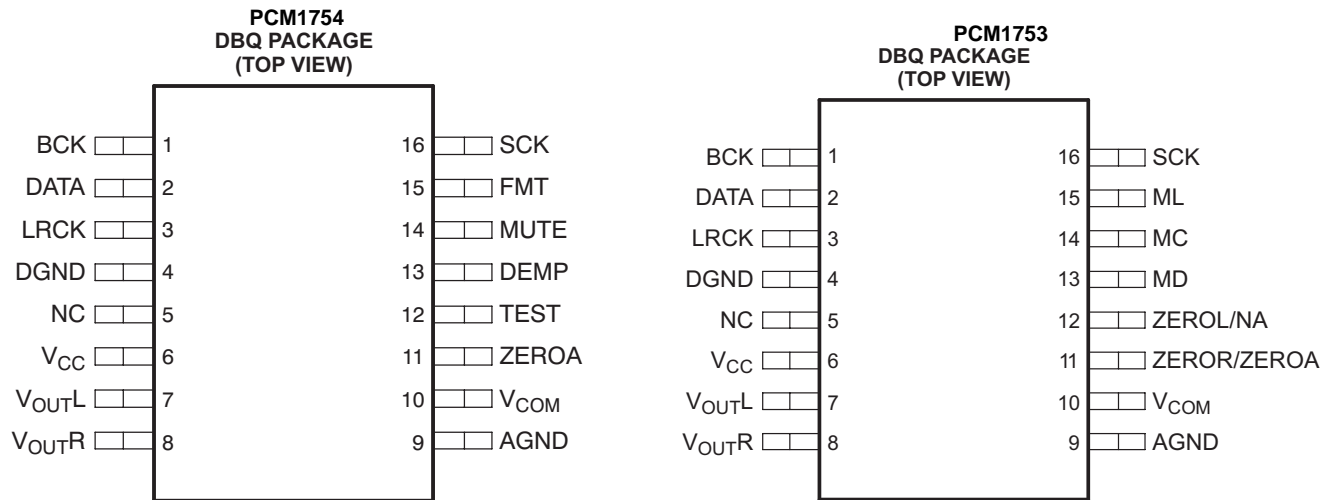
PCM1754
DBQ PACKAGE
(TOP VIEW)

BCK 1
DATA 2
LRCK 3
DGND 4
NC 5
$V_{CC}$ 6
$V_{OUT}L$ 7
$V_{OUT}R$ 8

16 SCK
15 FMT
14 MUTE
13 DEMP
12 TEST
11 ZEROA
10 $V_{COM}$
9 AGND

PCM1753
DBQ PACKAGE
(TOP VIEW)

BCK 1
DATA 2
LRCK 3
DGND 4
NC 5
$V_{CC}$ 6
$V_{OUT}L$ 7
$V_{OUT}R$ 8

16 SCK
15 ML
14 MC
13 MD
12 ZEROL/NA
11 ZEROR/ZEROA
10 $V_{COM}$
9 AGND